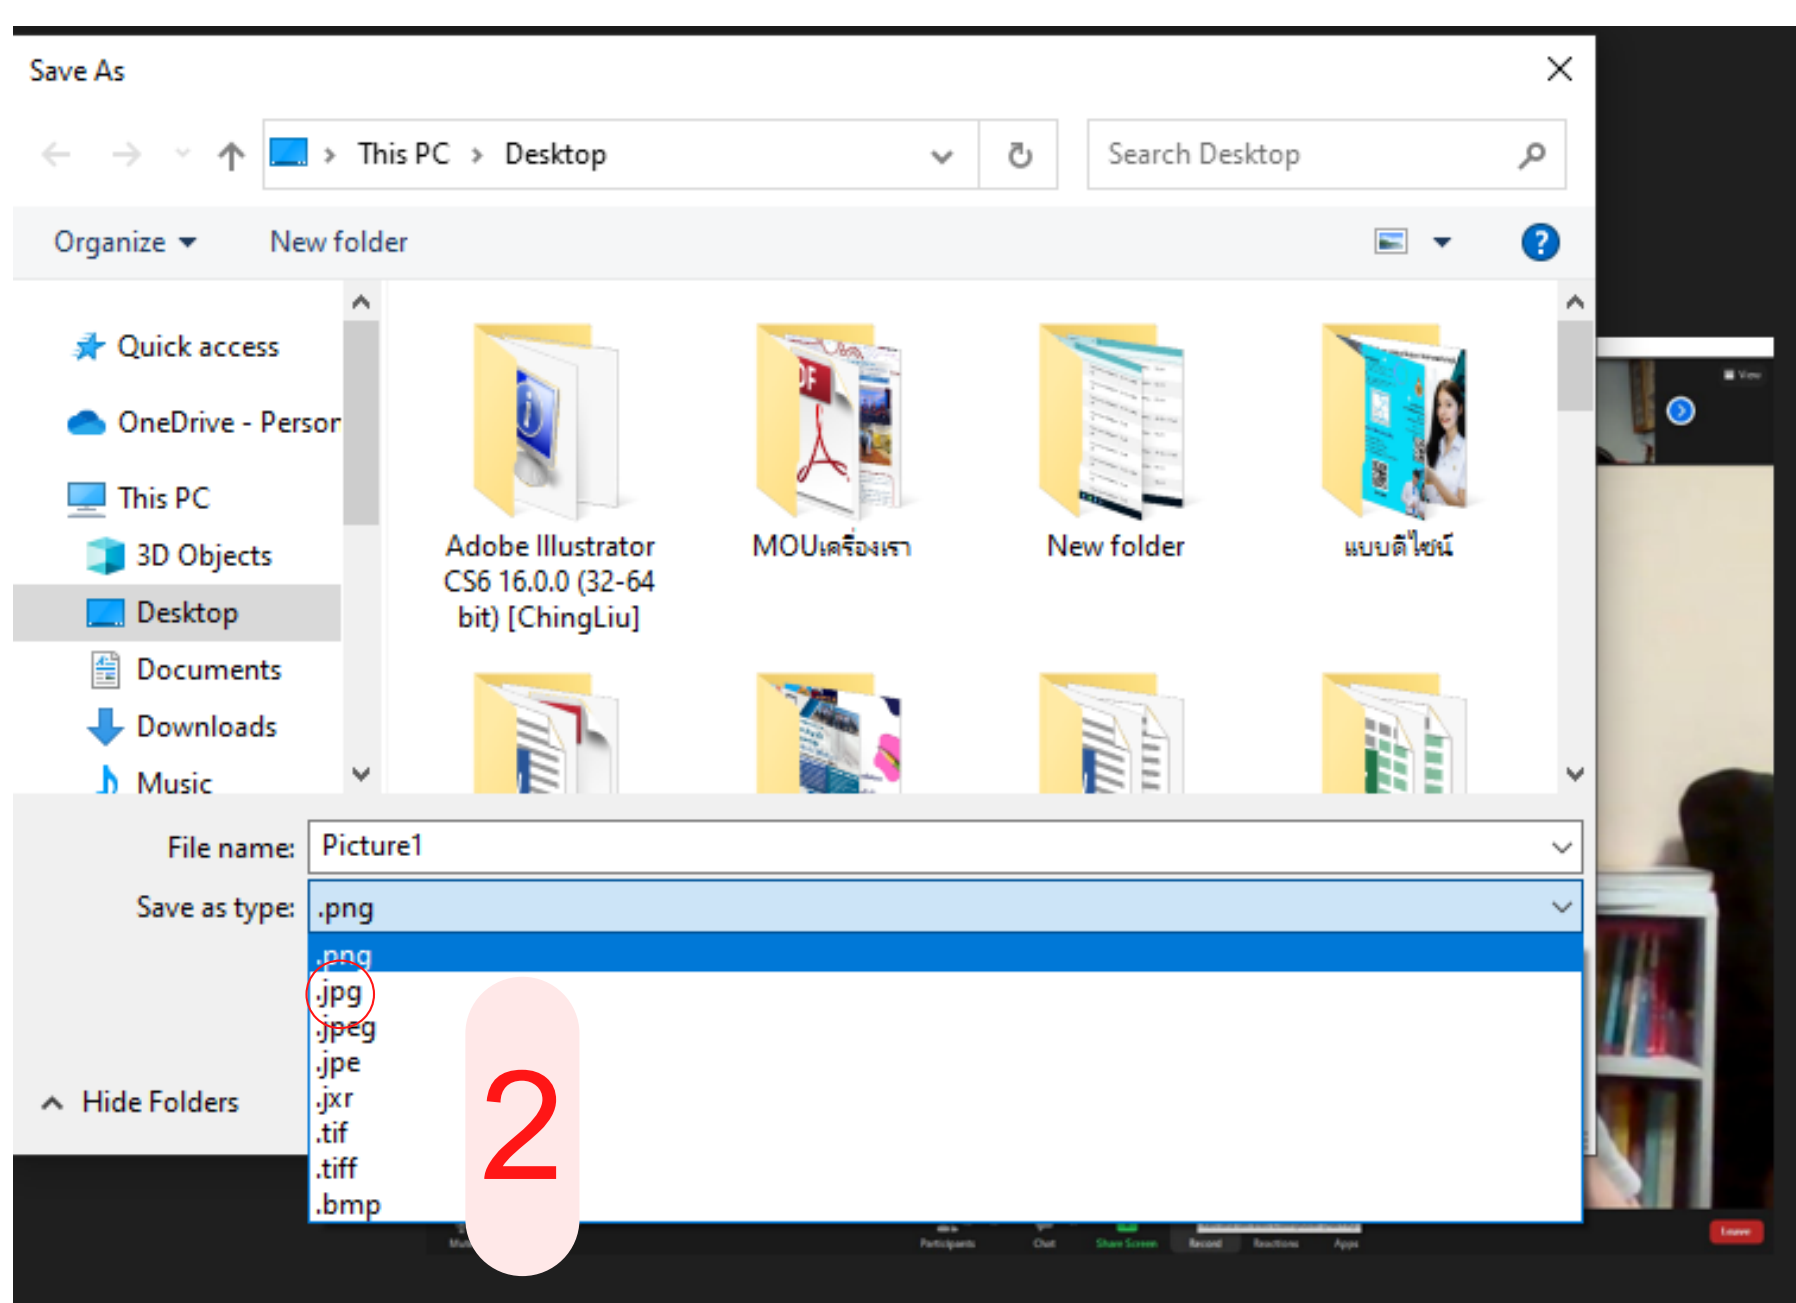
Save As

This PC > Desktop

Search Desktop

Organize ▾ New folder

Quick access
OneDrive - Persor
This PC
3D Objects
Desktop
Documents
Downloads
Music

Adobe Illustrator CS6 16.0.0 (32-64 bit) [ChingLiu]
MOUเครื่องเรา
New folder
แบบดีไซน์

File name: Picture1
Save as type: .png

.png
.jpg
.jpeg
.jpe
.jxr
.tif
.tiff
.bmp

Hide Folders

2